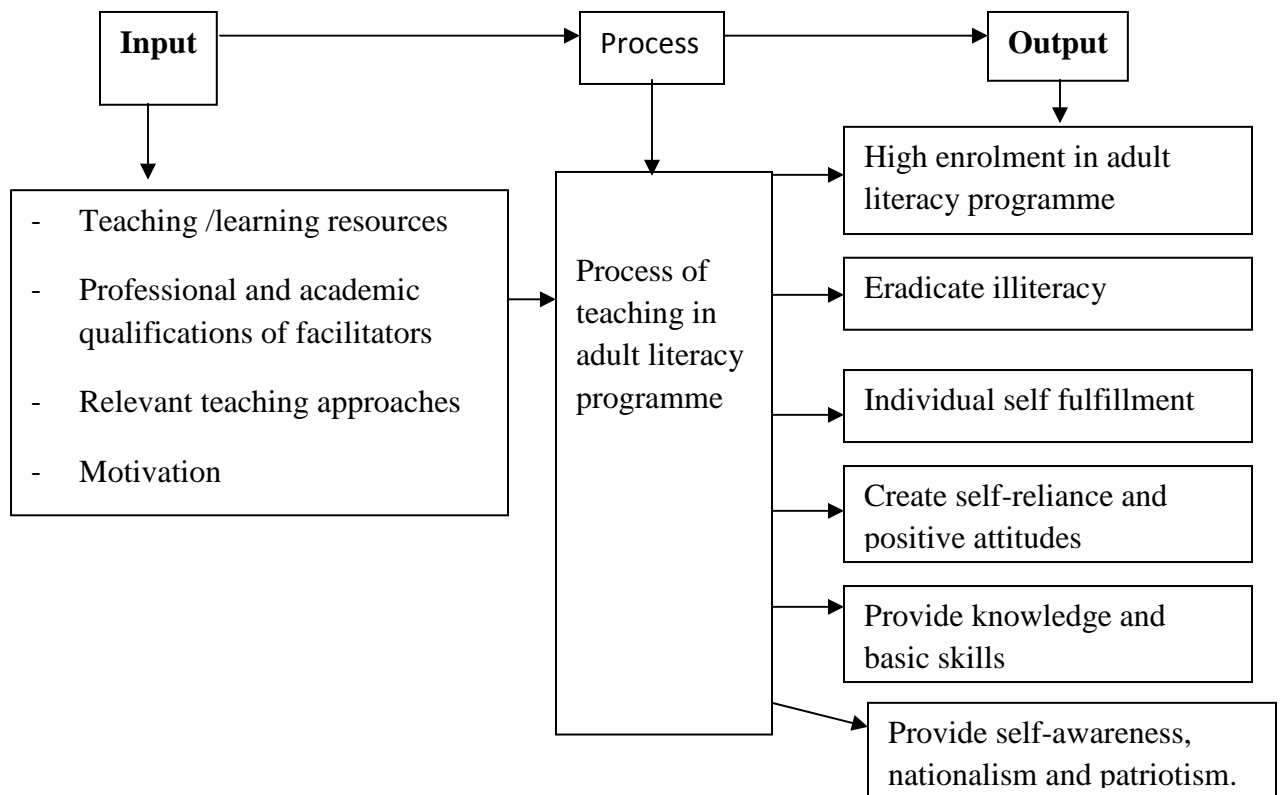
**Input**

Process

**Output**

- Teaching /learning resources
- Professional and academic qualifications of facilitators
- Relevant teaching approaches
- Motivation

Process of teaching in adult literacy programme

High enrolment in adult literacy programme

Eradicate illiteracy

Individual self fulfillment

Create self-reliance and positive attitudes

Provide knowledge and basic skills

Provide self-awareness, nationalism and patriotism.